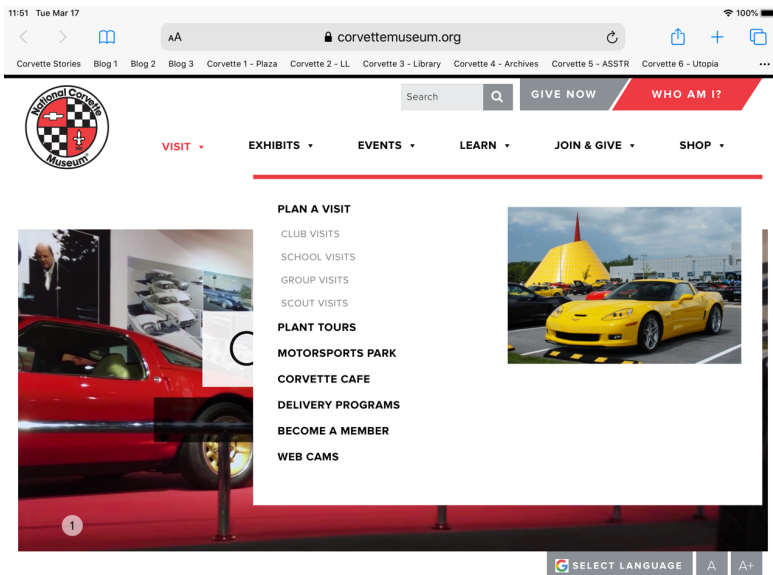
11:51 Tue Mar 17

100%

AA

corvettemuseum.org

Corvette Stories Blog 1 Blog 2 Blog 3 Corvette 1 - Plaza Corvette 2 - LL Corvette 3 - Library Corvette 4 - Archives Corvette 5 - ASSTR Corvette 6 - Utopia

National Corvette Museum

Search

GIVE NOW

WHO AM I?

VISIT

EXHIBITS

EVENTS

LEARN

JOIN & GIVE

SHOP

PLAN A VISIT

CLUB VISITS

SCHOOL VISITS

GROUP VISITS

SCOUT VISITS

PLANT TOURS

MOTORSPORTS PARK

CORVETTE CAFE

DELIVERY PROGRAMS

BECOME A MEMBER

WEB CAMS

1

SELECT LANGUAGE

A

A+